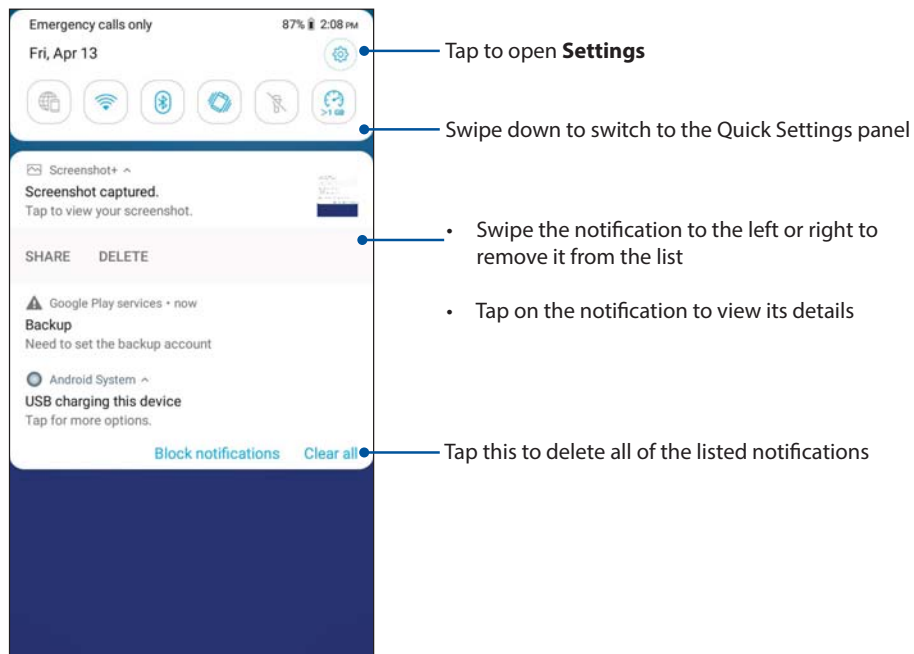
Emergency calls only
87% 2:08 PM
Fri, Apr 13

>1 GB

Tap to open **Settings**

Swipe down to switch to the Quick Settings panel

Screenshot+ ^
Screenshot captured.
Tap to view your screenshot.

SHARE DELETE

• Swipe the notification to the left or right to remove it from the list

• Tap on the notification to view its details

Google Play services • now
Backup
Need to set the backup account

Android System ^
USB charging this device
Tap for more options.

Block notifications Clear all

Tap this to delete all of the listed notifications